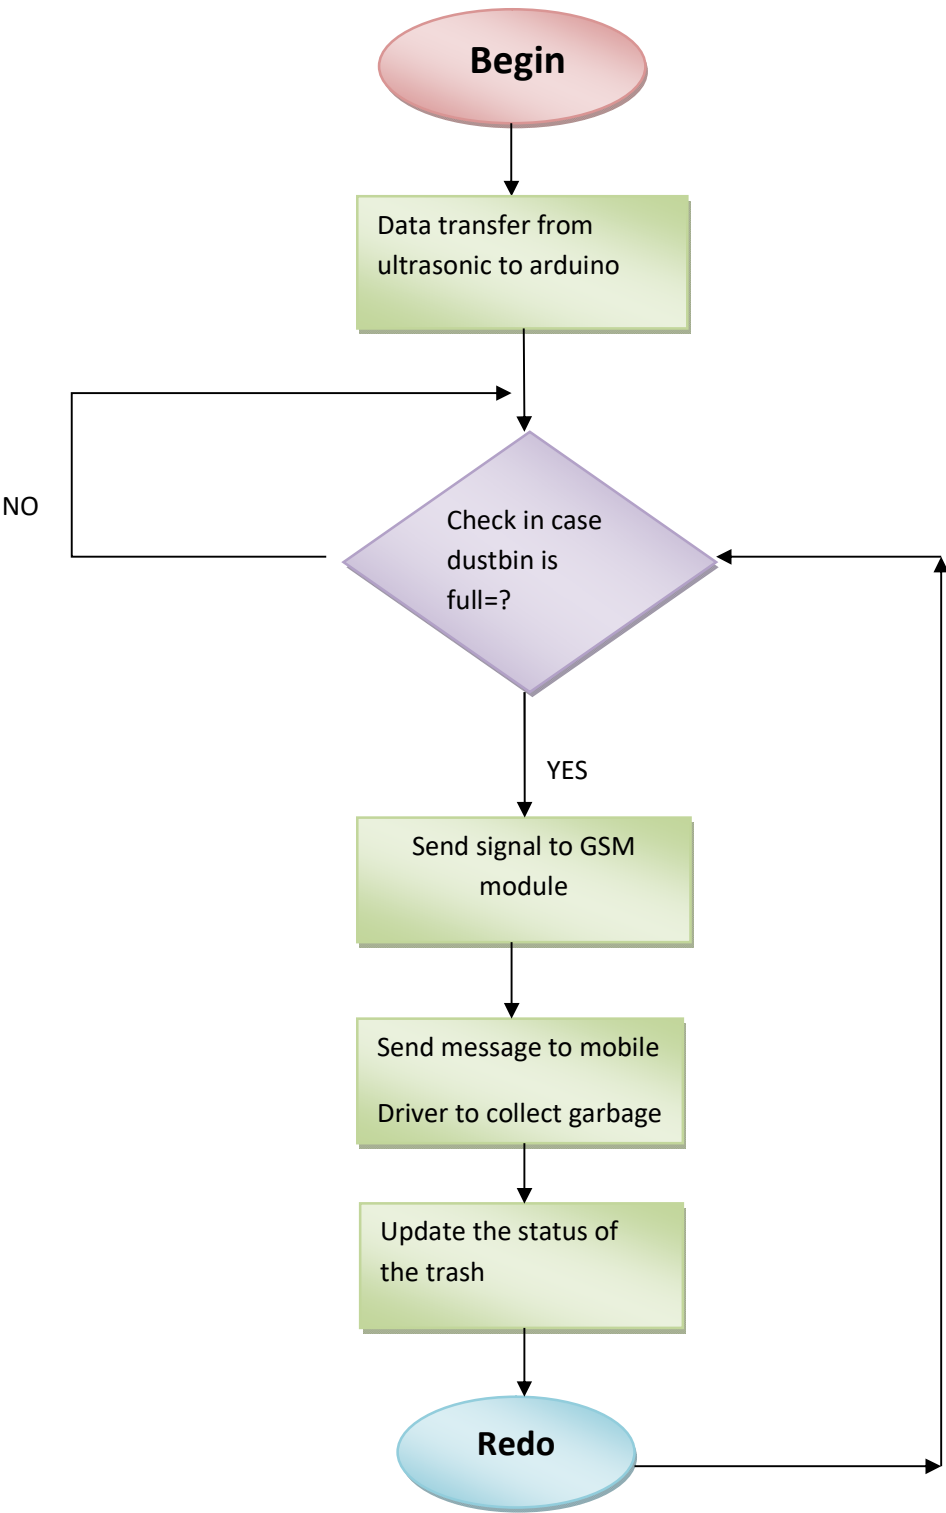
Begin

Data transfer from ultrasonic to arduino

NO

Check in case dustbin is full=?

YES

Send signal to GSM module

Send message to mobile

Driver to collect garbage

Update the status of the trash

Redo